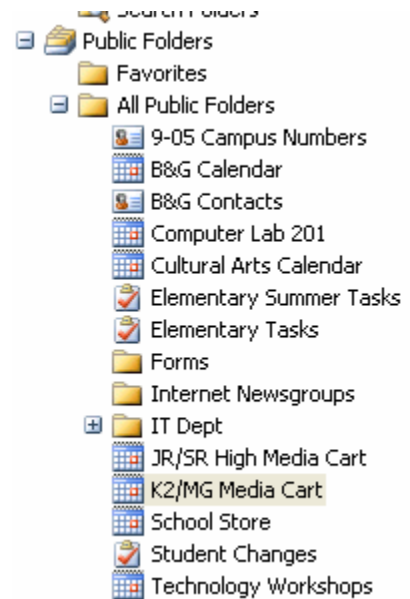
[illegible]
Public Folders
Favorites
All Public Folders
9-05 Campus Numbers
B&G Calendar
B&G Contacts
Computer Lab 201
Cultural Arts Calendar
Elementary Summer Tasks
Elementary Tasks
Forms
Internet Newsgroups
IT Dept
JR/SR High Media Cart
K2/MG Media Cart
School Store
Student Changes
Technology Workshops